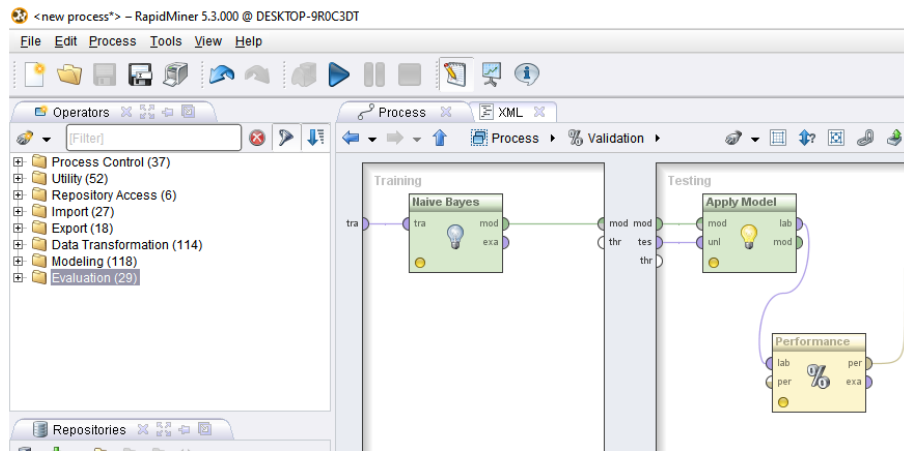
<new process*> – RapidMiner 5.3.000 @ DESKTOP-9R0C3DT

File Edit Process Tools View Help

Operators

[Filter]

Process Control (37)
Utility (52)
Repository Access (6)
Import (27)
Export (18)
Data Transformation (114)
Modeling (118)
Evaluation (29)

Repositories

Process XML

Process ▸ Validation ▸

Training

tra

Naive Bayes
tra mod
exa

mod
thr

Testing

mod
tes
thr

Apply Model
mod lab
unl mod

Performance
lab per
per exa